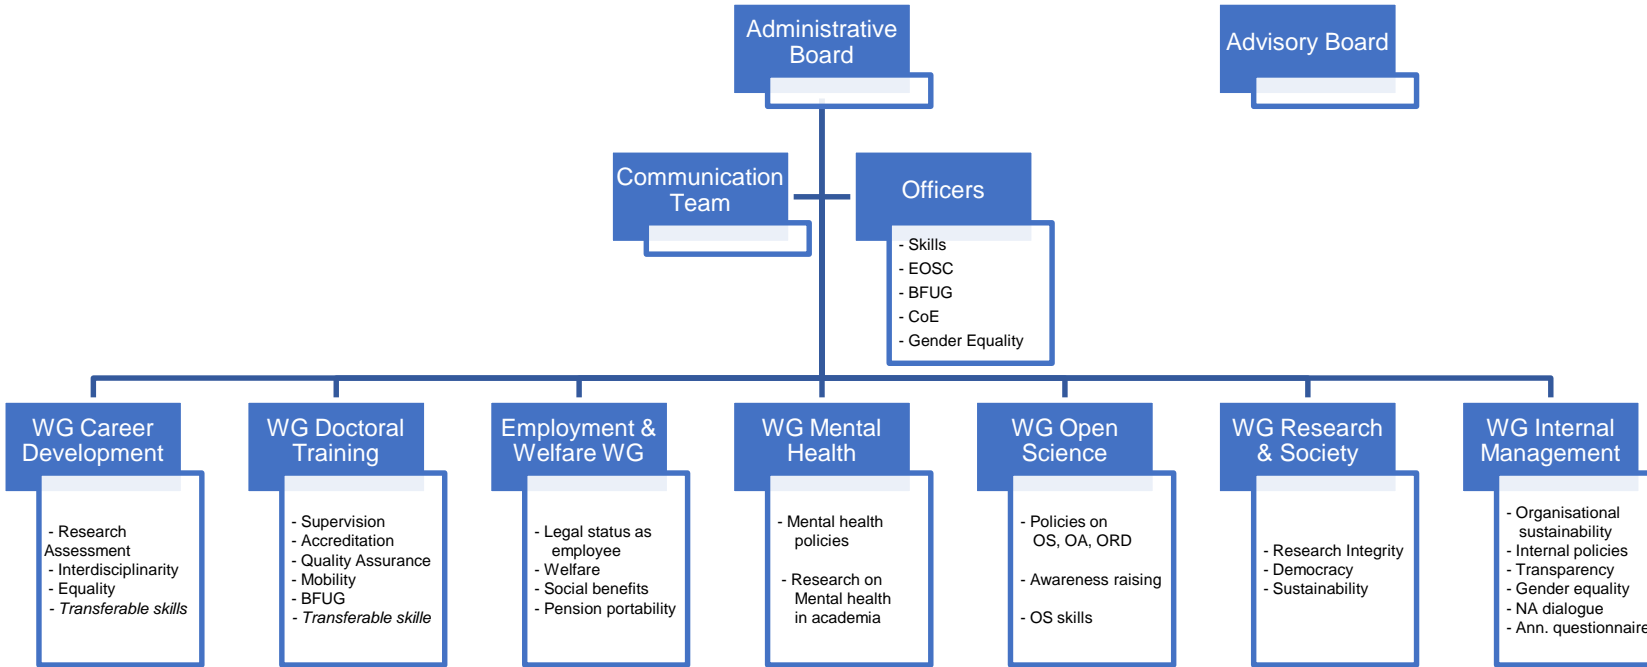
Administrative Board

Advisory Board

Communication Team

Officers

- Skills
- EOSC
- BFUG
- CoE
- Gender Equality

WG Career Development

- Research Assessment
- Interdisciplinarity
- Equality
- *Transferable skills*

WG Doctoral Training

- Supervision
- Accreditation
- Quality Assurance
- Mobility
- BFUG
- *Transferable skille*

Employment & Welfare WG

- Legal status as employee
- Welfare
- Social benefits
- Pension portability

WG Mental Health

- Mental health policies

- Research on Mental health in academia

WG Open Science

- Policies on OS, OA, ORD

- Awareness raising

- OS skills

WG Research & Society

- Research Integrity
- Democracy
- Sustainability

WG Internal Management

- Organisational sustainability
- Internal policies
- Transparency
- Gender equality
- NA dialogue
- Ann. questionnaire